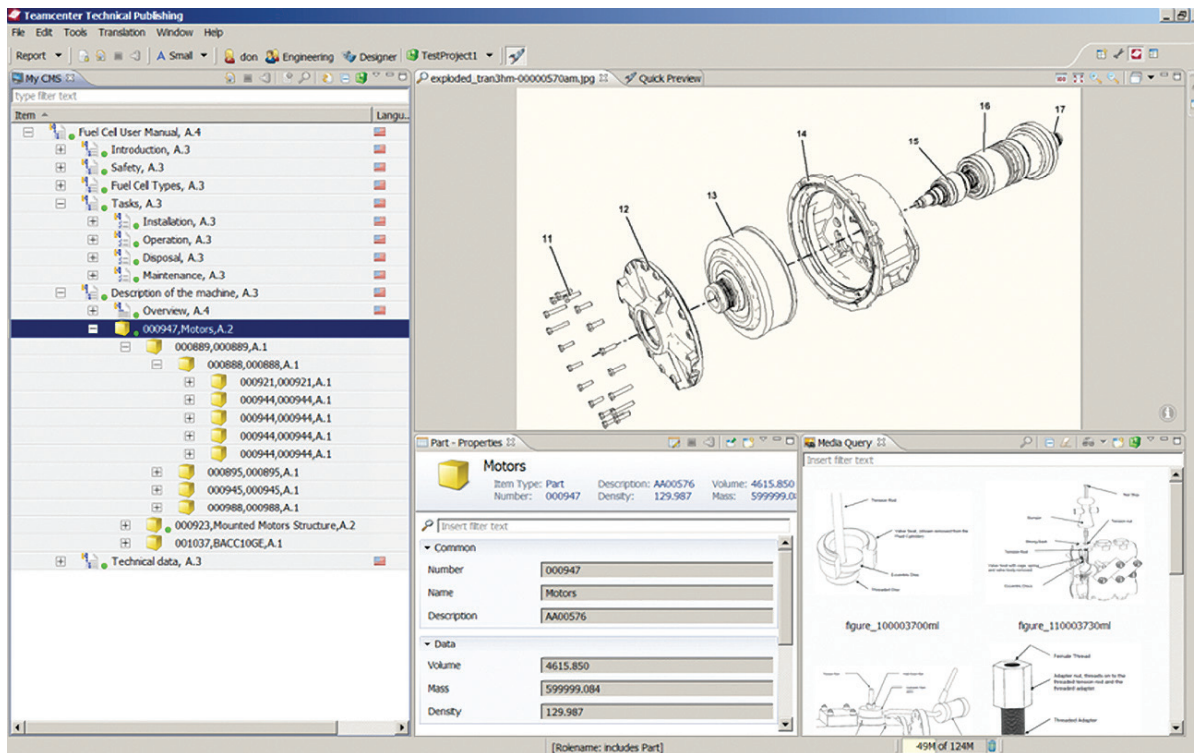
Teamcenter Technical Publishing

File Edit Tools Translation Window Help

Report Small don Engineering Designer TestProject1

My CMS

type filter text

Item Langu...

Fuel Cell User Manual, A.4
Introduction, A.3
Safety, A.3
Fuel Cell Types, A.3
Tasks, A.3
Installation, A.3
Operation, A.3
Disposal, A.3
Maintenance, A.3
Description of the machine, A.3
Overview, A.4
000947,Motors,A.2
000889,000889,A.1
000888,000888,A.1
000921,000921,A.1
000944,000944,A.1
000944,000944,A.1
000944,000944,A.1
000944,000944,A.1
000895,000895,A.1
000945,000945,A.1
000988,000988,A.1
000923,Mounted Motors Structure,A.2
001037,BACC10GE,A.1
Technical data, A.3

exploded_tran3hm-00000570am.jpg Quick Preview

11 12 13 14 15 16 17

Part - Properties

Motors
Item Type: Part Description: AA00576 Volume: 4615.850
Number: 000947 Density: 129.987 Mass: 599999.0

Insert filter text

Common
Number 000947
Name Motors
Description AA00576

Data
Volume 4615.850
Mass 599999.084
Density 129.987

Media Query

Insert filter text

figure_100003700ml figure_110003730ml

Female Thread

Threaded Adapter

[Rolename: includes Part]

49M of 124M